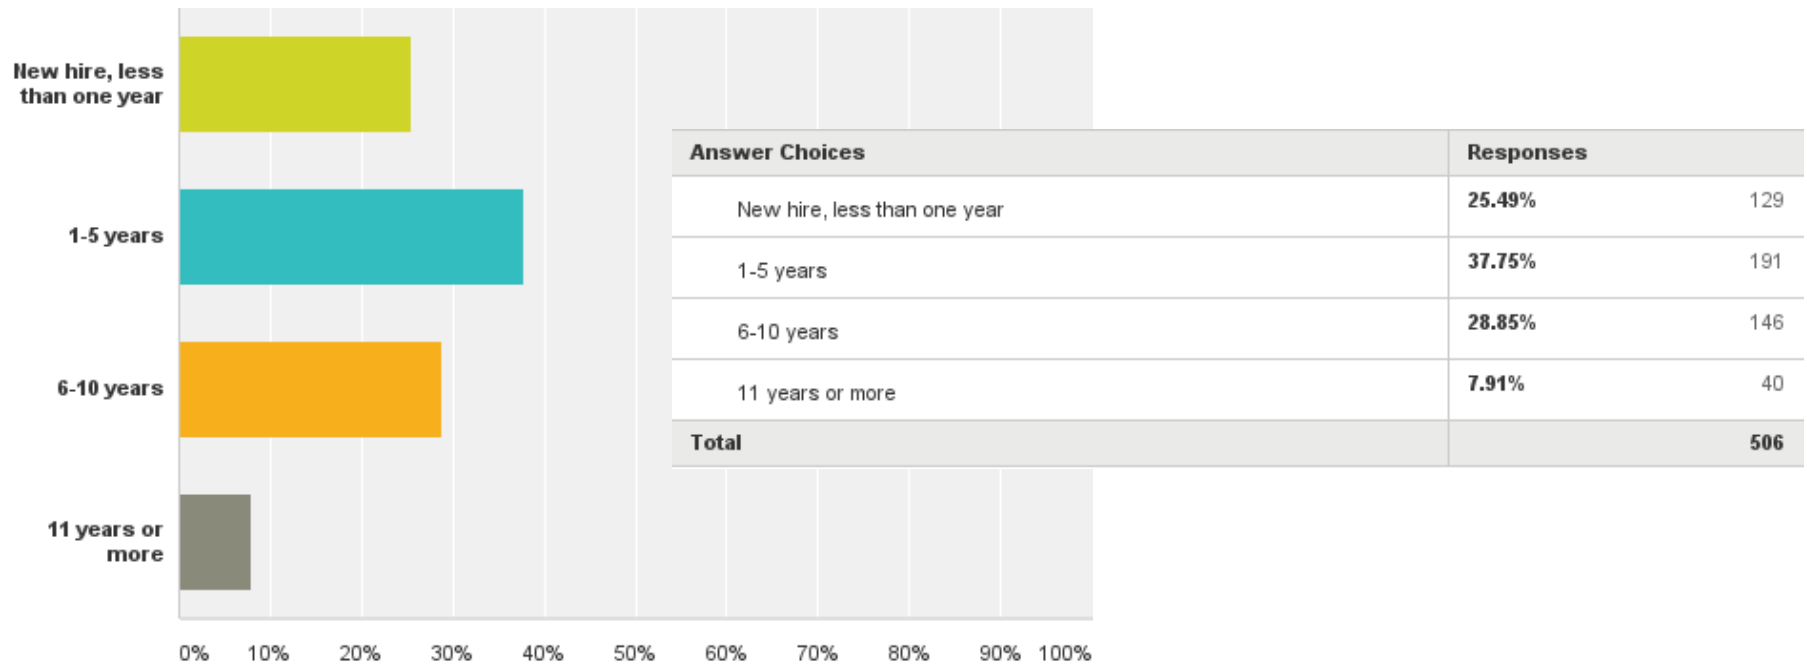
New hire, less than one year

1-5 years

6-10 years

11 years or more

0% 10% 20% 30% 40% 50% 60% 70% 80% 90% 100%

| Answer Choices | Responses | |
|---|---|---|
| New hire, less than one year | 25.49% | 129 |
| 1-5 years | 37.75% | 191 |
| 6-10 years | 28.85% | 146 |
| 11 years or more | 7.91% | 40 |
| Total | | 506 |